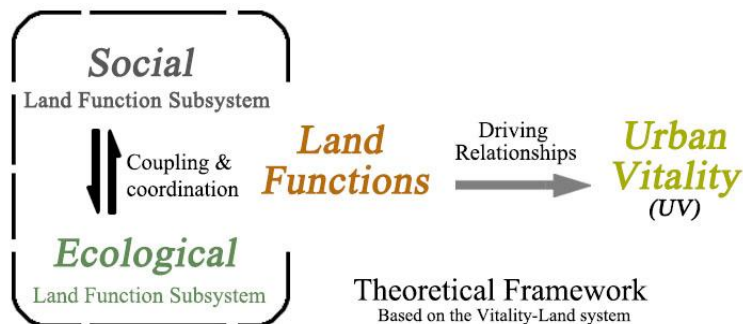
Social
Land Function Subsystem

Coupling & coordination

Ecological
Land Function Subsystem

Land Functions

Driving Relationships

Urban Vitality
(UV)

Theoretical Framework
Based on the Vitality-Land system